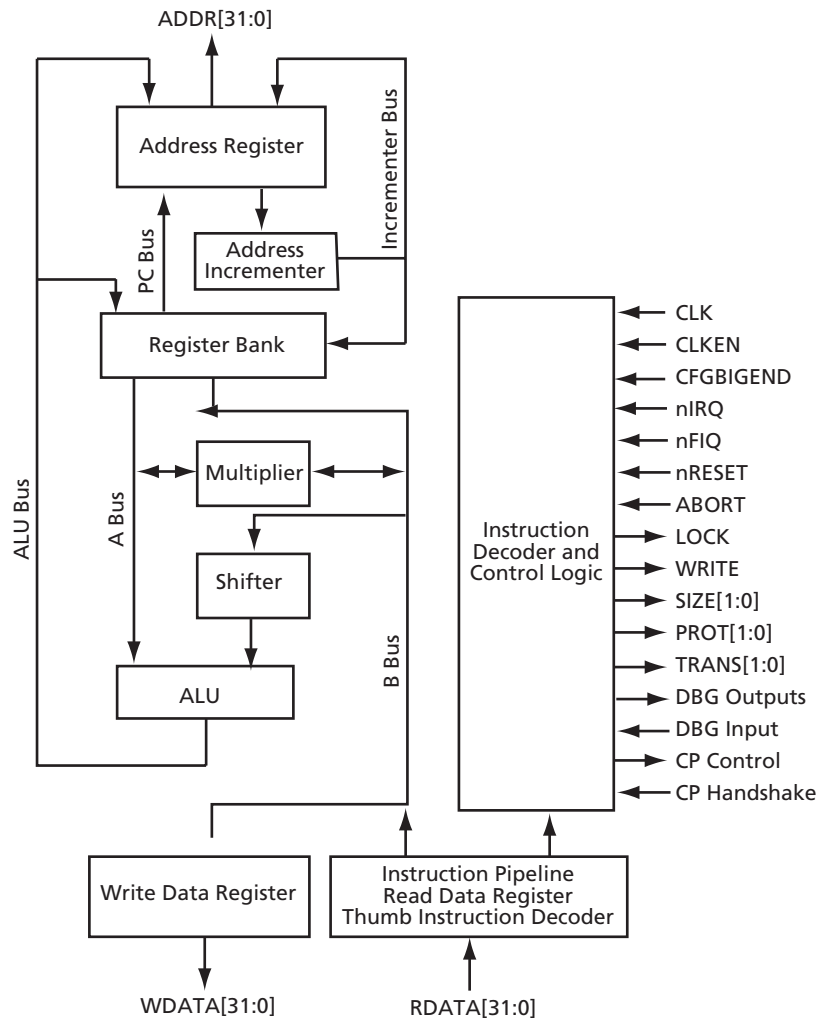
ADDR[31:0]

Address Register

Incrementer Bus

PC Bus

Address Incrementer

ALU Bus

Register Bank

A Bus

Multiplier

Shifter

ALU

B Bus

Instruction Decoder and Control Logic

CLK
CLKEN
CFGBIGEND
nIRQ
nFIQ
nRESET
ABORT
LOCK
WRITE
SIZE[1:0]
PROT[1:0]
TRANS[1:0]
DBG Outputs
DBG Input
CP Control
CP Handshake

Write Data Register

Instruction Pipeline
Read Data Register
Thumb Instruction Decoder

WDATA[31:0]

RDATA[31:0]